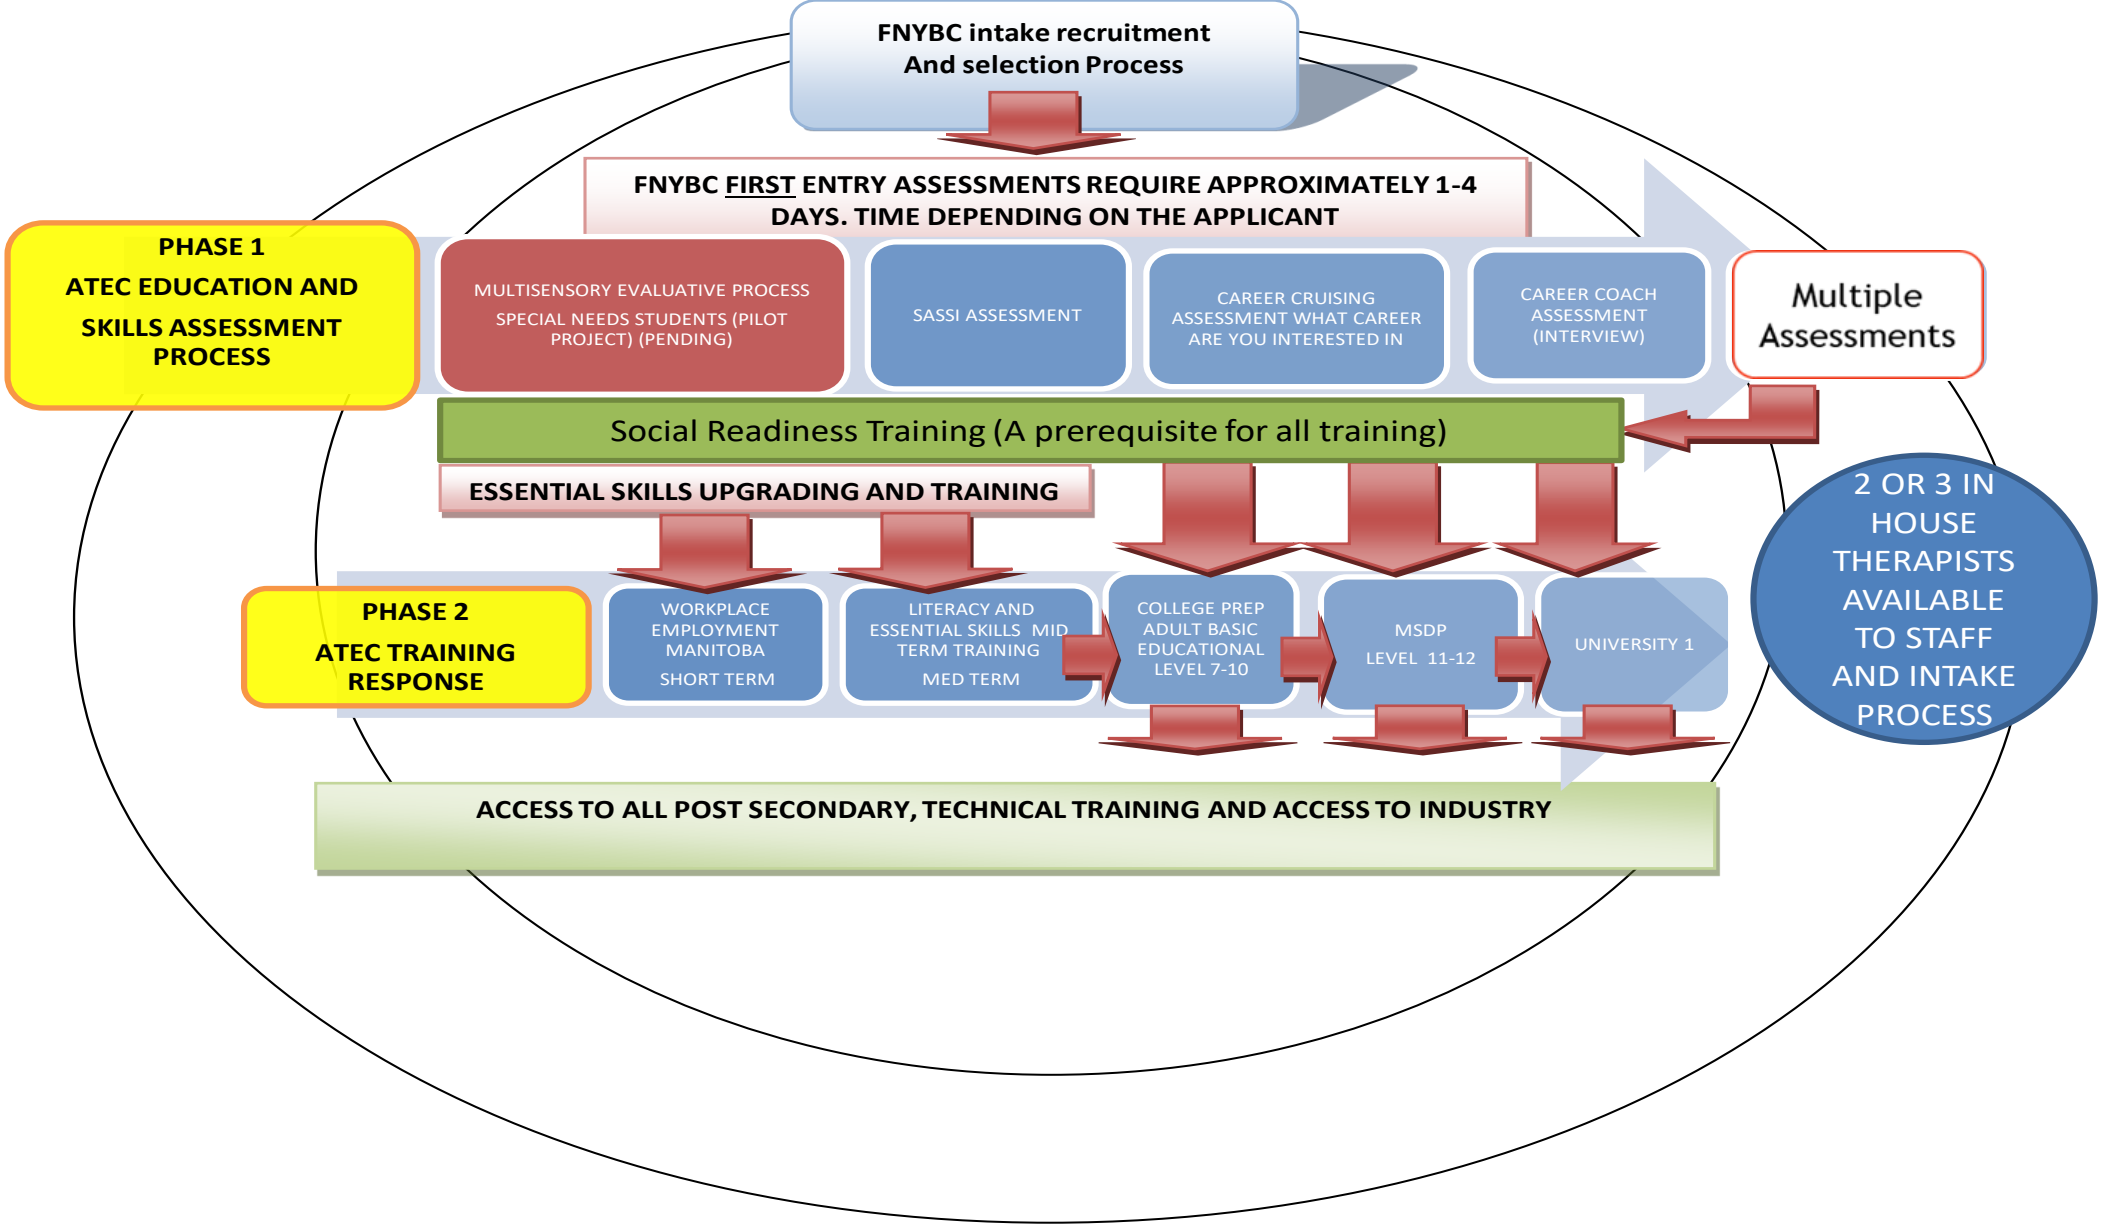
FNYBC intake recruitment
And selection Process

FNYBC FIRST ENTRY ASSESSMENTS REQUIRE APPROXIMATELY 1-4 DAYS. TIME DEPENDING ON THE APPLICANT

PHASE 1
ATEC EDUCATION AND SKILLS ASSESSMENT PROCESS

MULTISENSORY EVALUATIVE PROCESS
SPECIAL NEEDS STUDENTS (PILOT PROJECT) (PENDING)

SASSI ASSESSMENT

CAREER CRUISING ASSESSMENT WHAT CAREER ARE YOU INTERESTED IN

CAREER COACH ASSESSMENT (INTERVIEW)

Multiple Assessments

Social Readiness Training (A prerequisite for all training)

ESSENTIAL SKILLS UPGRADING AND TRAINING

2 OR 3 IN HOUSE THERAPISTS AVAILABLE TO STAFF AND INTAKE PROCESS

PHASE 2
ATEC TRAINING RESPONSE

WORKPLACE EMPLOYMENT MANITOBA
SHORT TERM

LITERACY AND ESSENTIAL SKILLS MID TERM TRAINING
MED TERM

COLLEGE PREP ADULT BASIC EDUCATIONAL LEVEL 7-10

MSDP
LEVEL 11-12

UNIVERSITY 1

ACCESS TO ALL POST SECONDARY, TECHNICAL TRAINING AND ACCESS TO INDUSTRY